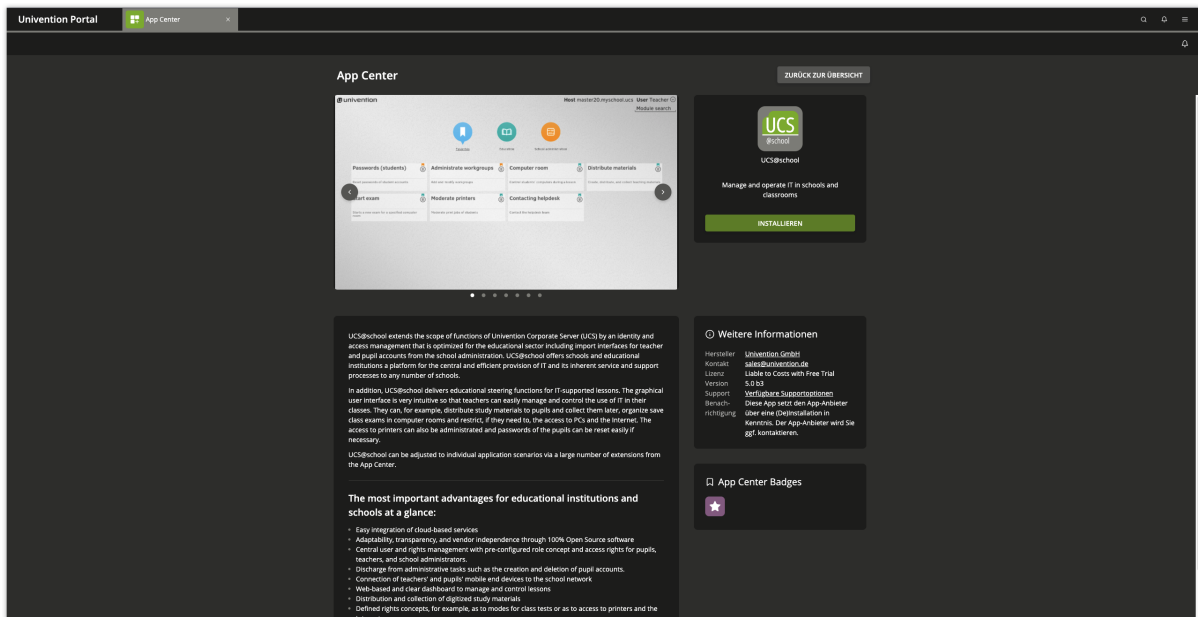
Univention Portal
App Center

App Center
ZURÜCK ZUR ÜBERSICHT

univention Host master20.myschool.ucs User Teacher
Module search
Passwords (students)
Administrate workgroups
Computer room
Distribute materials
Start exam
Moderate printers
Contacting helpdesk

UCS @school
UCS@school
Manage and operate IT in schools and classrooms
INSTALLIEREN

UCS@school extends the scope of functions of Univention Corporate Server (UCS) by an identity and access management that is optimized for the educational sector including import interfaces for teacher and pupil accounts from the school administration. UCS@school offers schools and educational institutions a platform for the central and efficient provision of IT and its inherent service and support processes to any number of schools.

In addition, UCS@school delivers educational steering functions for IT-supported lessons. The graphical user interface is very intuitive so that teachers can easily manage and control the use of IT in their classes. They can, for example, distribute study materials to pupils and collect them later, organize save class exams in computer rooms and restrict, if they need to, the access to PCs and the Internet. The access to printers can also be administrated and passwords of the pupils can be reset easily if necessary.

UCS@school can be adjusted to individual application scenarios via a large number of extensions from the App Center.

The most important advantages for educational institutions and schools at a glance:

Easy integration of cloud-based services
Adaptability, transparency, and vendor independence through 100% Open Source software
Central user and rights management with pre-configured role concept and access rights for pupils, teachers, and school administrators.
Discharge from administrative tasks such as the creation and deletion of pupil accounts.
Connection of teachers' and pupils' mobile end devices to the school network
Web-based and clear dashboard to manage and control lessons
Distribution and collection of digitized study materials
Defined rights concepts, for example, as to modes for class tests or as to access to printers and the

Weitere Informationen
Hersteller Univention GmbH
Kontakt sales@univention.de
Lizenz Liable to Costs with Free Trial
Version 5.0 b3
Support Verfügbare Supportoptionen
Benachrichtigung Diese App setzt den App-Anbieter über eine (De)Installation in Kenntnis. Der App-Anbieter wird Sie ggf. kontaktieren.

App Center Badges